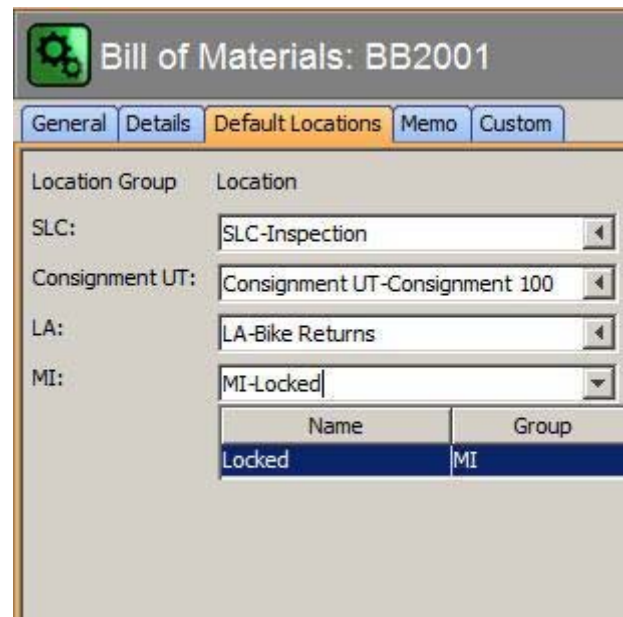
Bill of Materials: BB2001

General | Details | Default Locations | Memo | Custom

Location Group Location

SLC: SLC-Inspection

Consignment UT: Consignment UT-Consignment 100

LA: LA-Bike Returns

MI: MI-Locked

| Name | Group |
|---|---|
| Locked | MI |